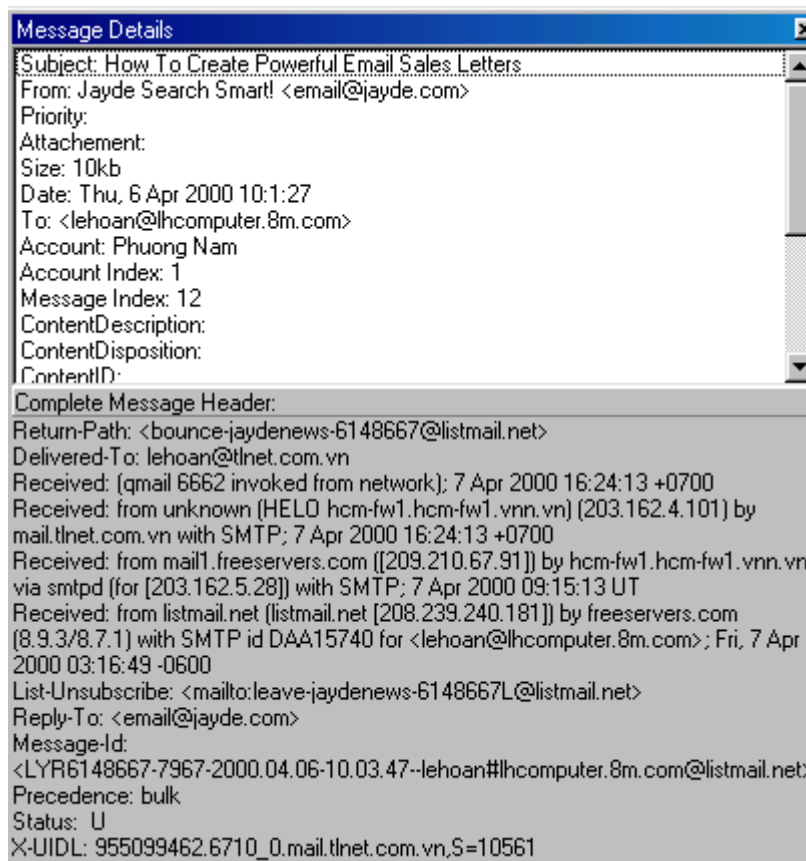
Message Details

Subject: How To Create Powerful Email Sales Letters
From: Jayde Search Smart! <email@jayde.com>
Priority:
Attachement:
Size: 10kb
Date: Thu, 6 Apr 2000 10:1:27
To: <lehoan@lhcomputer.8m.com>
Account: Phuong Nam
Account Index: 1
Message Index: 12
ContentDescription:
ContentDisposition:
ContentID:

Complete Message Header:
Return-Path: <bounce-jaydenews-6148667@listmail.net>
Delivered-To: lehoan@tlnet.com.vn
Received: (qmail 6662 invoked from network); 7 Apr 2000 16:24:13 +0700
Received: from unknown (HELO hcm-fw1.hcm-fw1.vnn.vn) (203.162.4.101) by mail.tlnet.com.vn with SMTP; 7 Apr 2000 16:24:13 +0700
Received: from mail1.freeservers.com ([209.210.67.91]) by hcm-fw1.hcm-fw1.vnn.vn via smtpd (for [203.162.5.28]) with SMTP; 7 Apr 2000 09:15:13 UT
Received: from listmail.net (listmail.net [208.239.240.181]) by freeservers.com (8.9.3/8.7.1) with SMTP id DAA15740 for <lehoan@lhcomputer.8m.com>; Fri, 7 Apr 2000 03:16:49 -0600
List-Unsubscribe: <mailto:leave-jaydenews-6148667L@listmail.net>
Reply-To: <email@jayde.com>
Message-Id:
<LYR6148667-7967-2000.04.06-10.03.47--lehoan#lhcomputer.8m.com@listmail.net>
Precedence: bulk
Status: U
X-UIDL: 955099462.6710_0.mail.tlnet.com.vn,S=10561